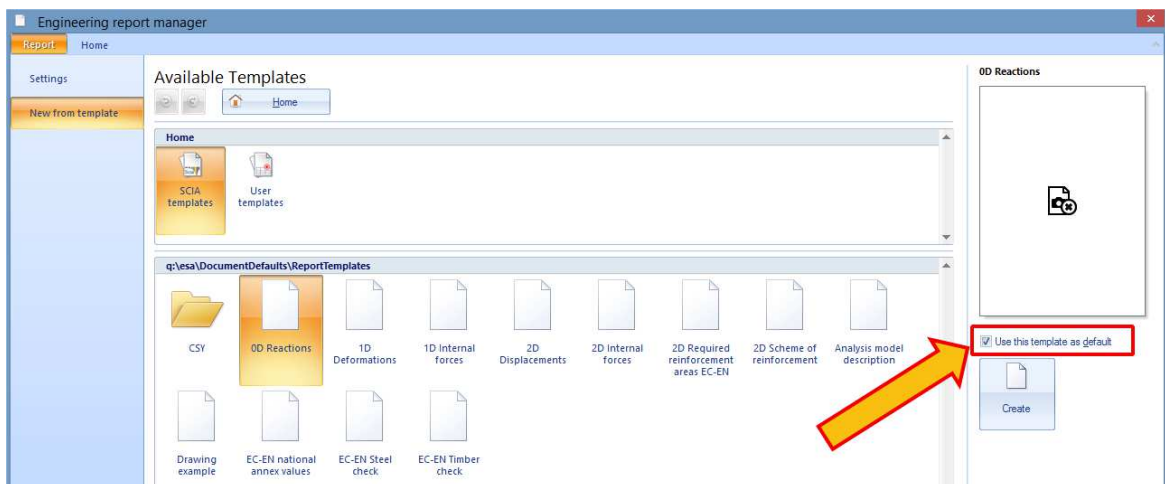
Engineering report manager

Report
Home

Settings
New from template

Available Templates
Home

Home
SCIA templates
User templates

q:\esa\DocumentDefaults\ReportTemplates
CSY
0D Reactions
1D Deformations
1D Internal forces
2D Displacements
2D Internal forces
2D Required reinforcement areas EC-EN
2D Scheme of reinforcement
Analysis model description
Drawing example
EC-EN national annex values
EC-EN Steel check
EC-EN Timber check

0D Reactions
Use this template as default
Create